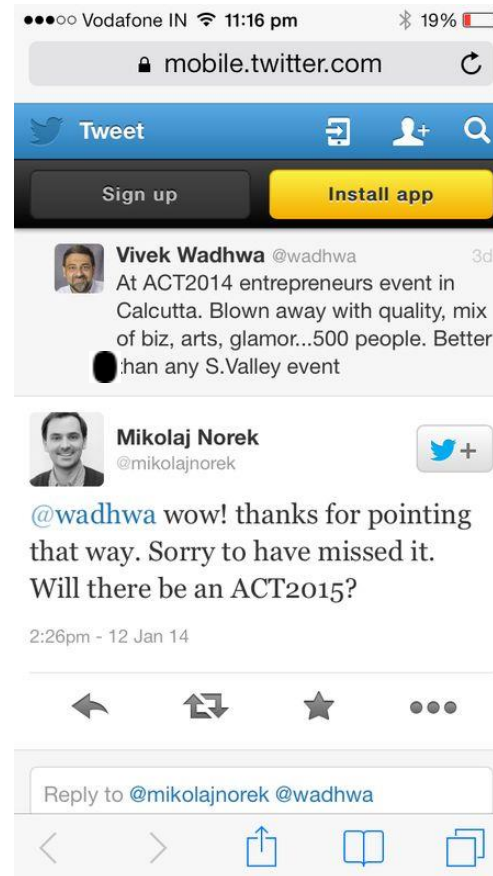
●●●○○ Vodafone IN 11:16 pm 19%

mobile.twitter.com

Tweet

Sign up

Install app

Vivek Wadhwa @wadhwa 3d
At ACT2014 entrepreneurs event in Calcutta. Blown away with quality, mix of biz, arts, glamor...500 people. Better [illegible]han any S.Valley event

Mikolaj Norek
@mikolajnorek

@wadhwa wow! thanks for pointing that way. Sorry to have missed it. Will there be an ACT2015?

2:26pm - 12 Jan 14

Reply to @mikolajnorek @wadhwa